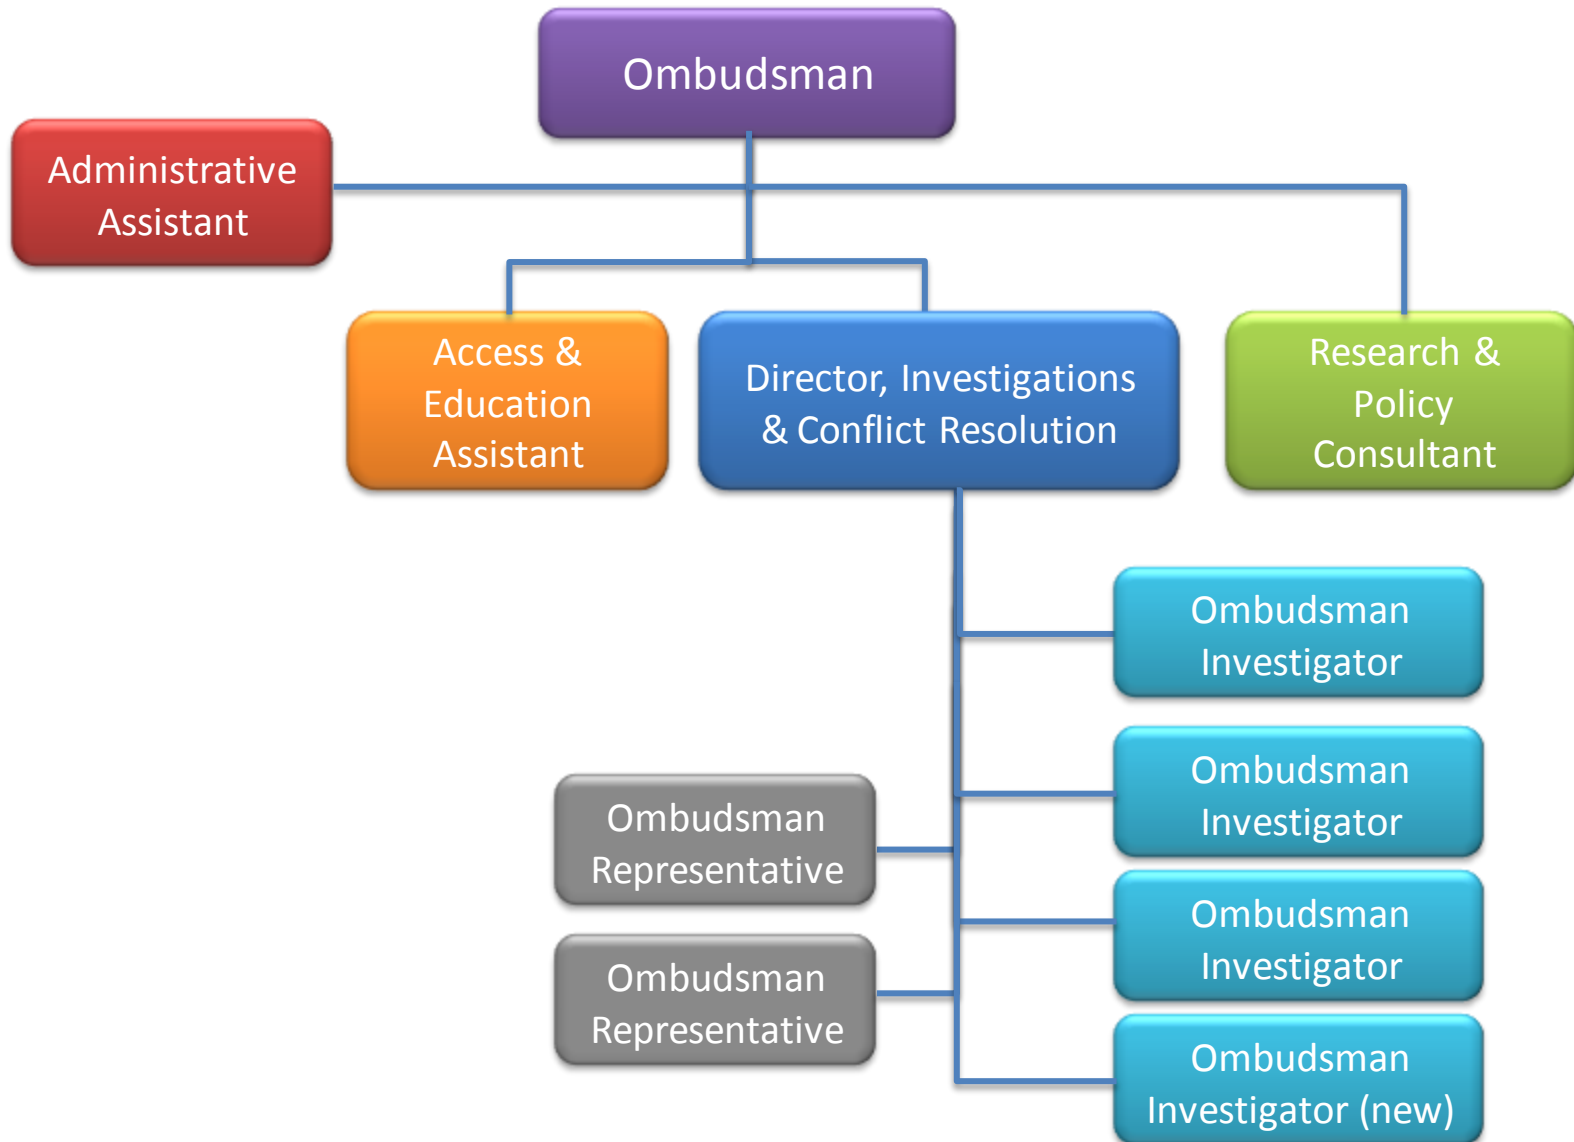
Ombudsman

Administrative Assistant

Access & Education Assistant

Director, Investigations & Conflict Resolution

Research & Policy Consultant

Ombudsman Investigator

Ombudsman Investigator

Ombudsman Representative

Ombudsman Investigator

Ombudsman Representative

Ombudsman Investigator (new)